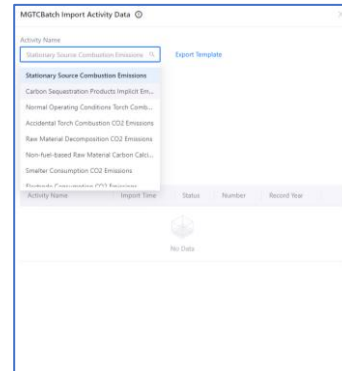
MGTCBatch Import Activity Data

Activity Name

Stationary Source Combustion Emissions

Export Template

Stationary Source Combustion Emissions
Carbon Sequestration Products Implicit Em...
Normal Operating Conditions Torch Comb...
Accidental Torch Combustion CO2 Emissions
Raw Material Decomposition CO2 Emissions
Non-fuel-based Raw Material Carbon Calci...
Smelter Consumption CO2 Emissions
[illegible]

| Activity Name | Import Time | Status | Number | Record Year |
|---|---|---|---|---|

No Data